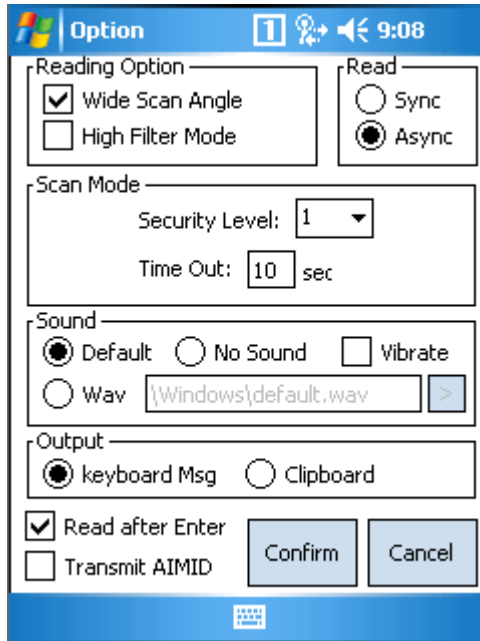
Option 1 9:08

Reading Option
☑ Wide Scan Angle
☐ High Filter Mode

Read
○ Sync
◉ Async

Scan Mode
Security Level: 1
Time Out: 10 sec

Sound
◉ Default ○ No Sound ☐ Vibrate
○ Wav \Windows\default.wav >

Output
◉ keyboard Msg ○ Clipboard

☑ Read after Enter
☐ Transmit AIMID

Confirm
Cancel